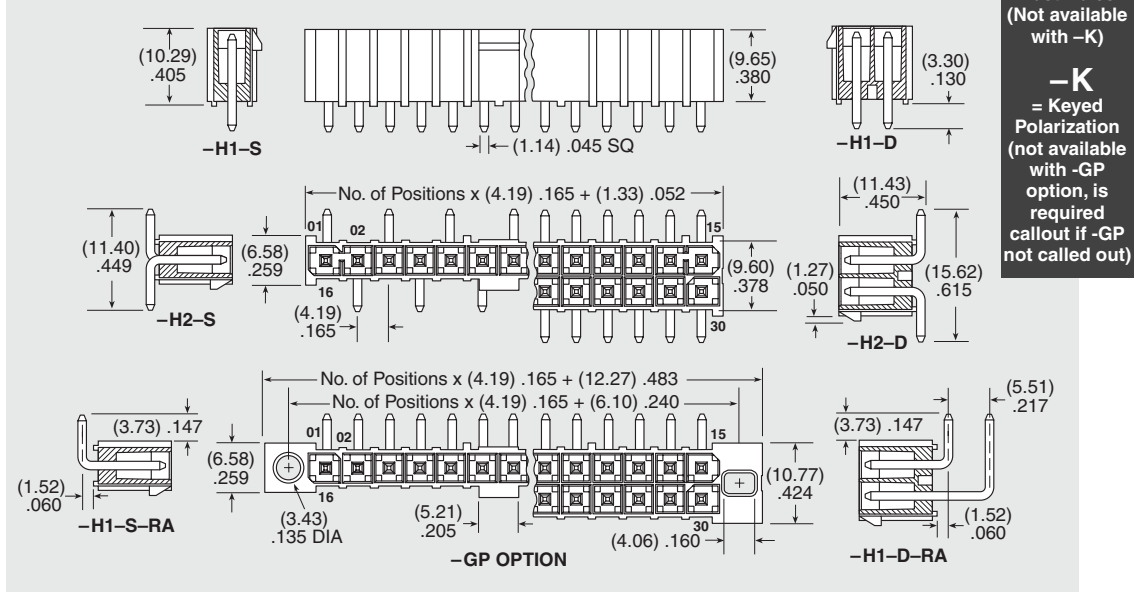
(Not available with –K)

–K
= Keyed Polarization (not available with -GP option, is required callout if -GP not called out)

(10.29) .405

–H1–S

(9.65) .380

(1.14) .045 SQ

(3.30) .130

–H1–D

No. of Positions x (4.19) .165 + (1.33) .052

(11.43) .450

(11.40) .449

(6.58) .259

01 02 15

16 30

(9.60) .378

(1.27) .050

(15.62) .615

–H2–S

(4.19) .165

–H2–D

No. of Positions x (4.19) .165 + (12.27) .483

No. of Positions x (4.19) .165 + (6.10) .240

(5.51) .217

(3.73) .147

(3.73) .147

(6.58) .259

01 02 15

16 30

(10.77) .424

(1.52) .060

–H1–S–RA

(3.43) .135 DIA

(5.21) .205

(4.06) .160

(1.52) .060

–GP OPTION

–H1–D–RA